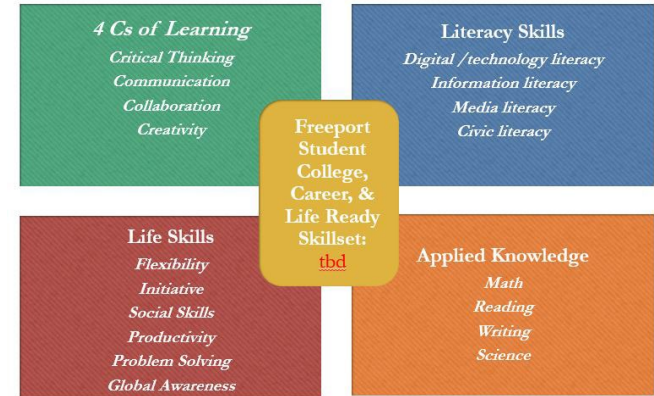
4 Cs of Learning
Critical Thinking
Communication
Collaboration
Creativity

Literacy Skills
Digital /technology literacy
Information literacy
Media literacy
Civic literacy

Freeport Student College, Career, & Life Ready Skillset: tbd

Life Skills
Flexibility
Initiative
Social Skills
Productivity
Problem Solving
Global Awareness

Applied Knowledge
Math
Reading
Writing
Science